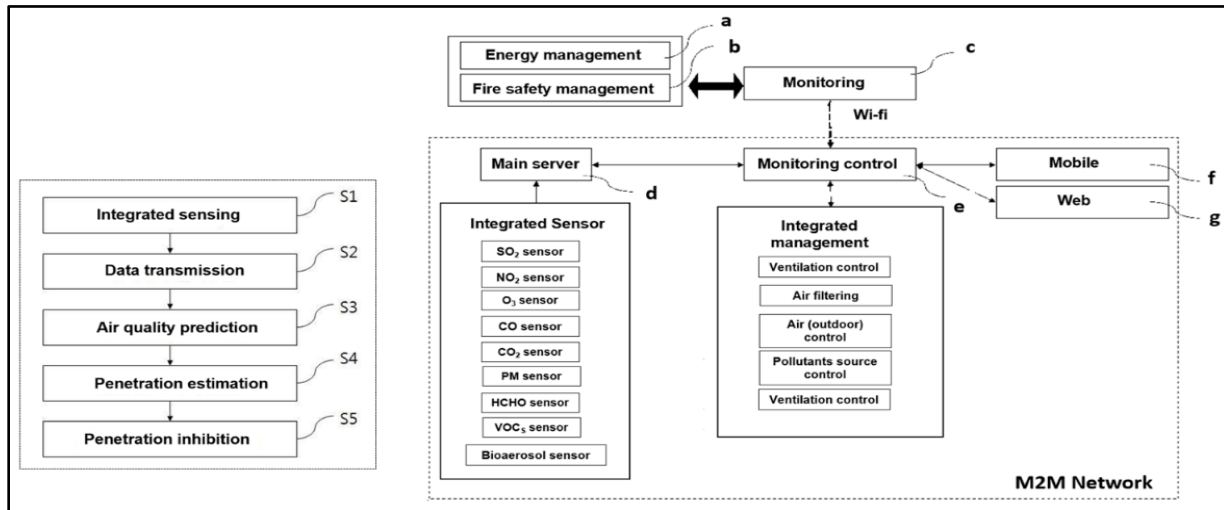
Integrated sensing
S1
Data transmission
S2
Air quality prediction
S3
Penetration estimation
S4
Penetration inhibition
S5

a
Energy management
b
Fire safety management
Monitoring
c
Wi-fi
Main server
Monitoring control
Mobile
f
d
e
Web
g
Integrated Sensor
$SO_2$ sensor
$NO_2$ sensor
$O_3$ sensor
CO sensor
$CO_2$ sensor
PM sensor
HCHO sensor
$VOC_S$ sensor
Bioaerosol sensor
Integrated management
Ventilation control
Air filtering
Air (outdoor) control
Pollutants source control
Ventilation control
M2M Network